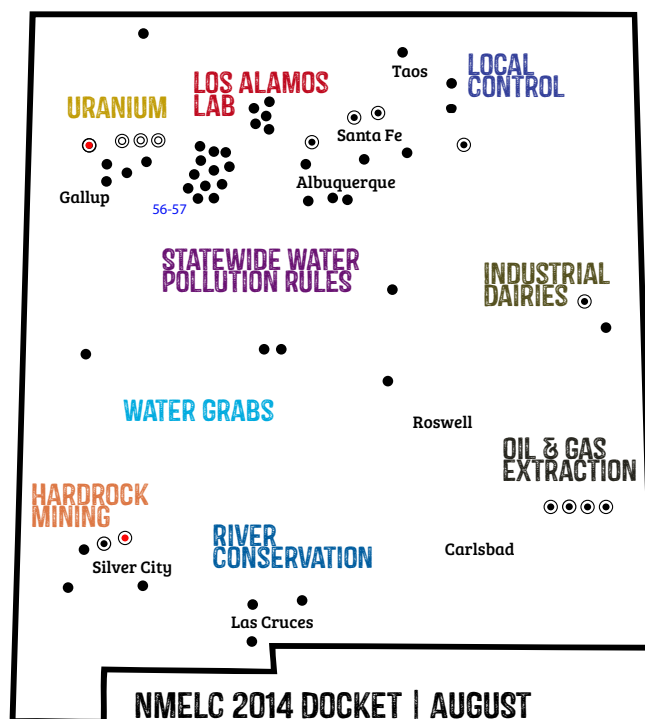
LOS ALAMOS LAB

Taos

LOCAL CONTROL

URANIUM

Santa Fe

Gallup

Albuquerque

56-57

STATEWIDE WATER POLLUTION RULES

INDUSTRIAL DAIRIES

WATER GRABS

Roswell

OIL & GAS EXTRACTION

HARDROCK MINING

RIVER CONSERVATION

Carlsbad

Silver City

Las Cruces

NMELC 2014 DOCKET | AUGUST